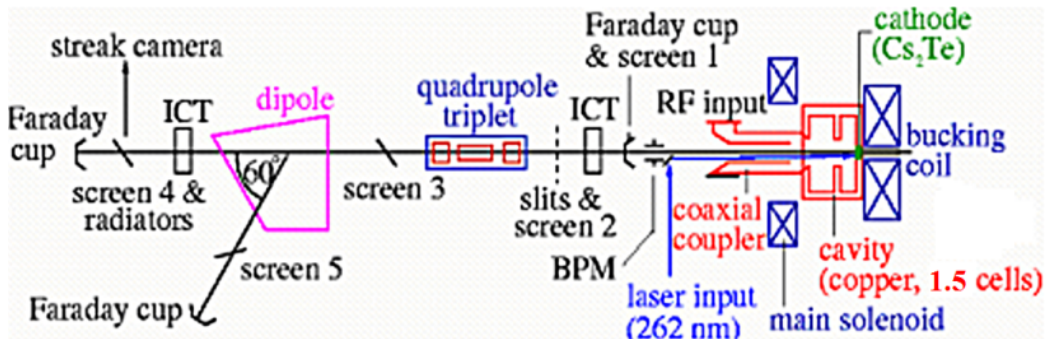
streak camera
Faraday cup
ICT
dipole
$60°$
screen 4 & radiators
screen 5
Faraday cup
screen 3
quadrupole triplet
ICT
slits & screen 2
Faraday cup & screen 1
BPM
RF input
coaxial coupler
laser input (262 nm)
main solenoid
cathode ($Cs_2Te$)
bucking coil
cavity (copper, 1.5 cells)